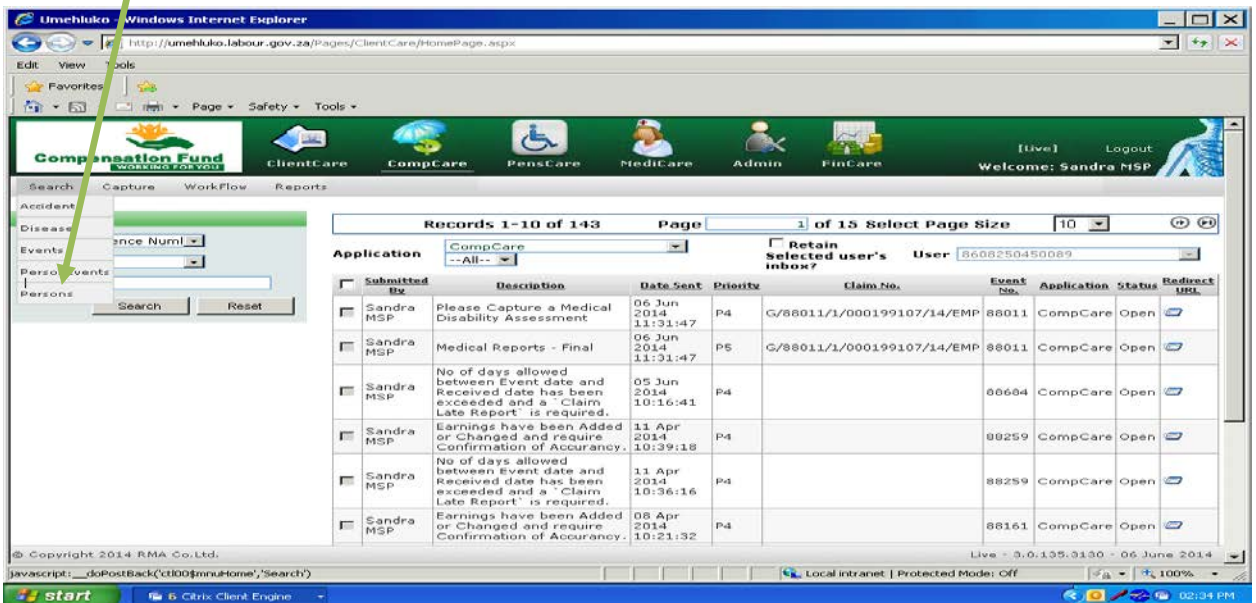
Umehluko - Windows Internet Explorer

http://umehluko.labour.gov.za/Pages/ClientCare/HomePage.aspx

Edit View Tools

Favorites

Page ▾ Safety ▾ Tools ▾

Compensation Fund
WORKING FOR YOU

ClientCare CompCare PensCare MediCare Admin FinCare

[Live] Logout
Welcome: Sandra MSP

Search Capture WorkFlow Reports

Accident
Disease
Events
PersonEvents
Persons

ence Numl

Search Reset

Records 1-10 of 143 Page 1 of 15 Select Page Size 10

Application CompCare --All-- Retain Selected user's inbox? User 8608250450089

| | Submitted By | Description | Date Sent | Priority | Claim No. | Event No. | Application | Status | Redirect URL |
|---|---|---|---|---|---|---|---|---|---|
| | Sandra MSP | Please Capture a Medical Disability Assessment | 06 Jun 2014 11:31:47 | P4 | G/88011/1/000199107/14/EMP | 88011 | CompCare | Open | |
| | Sandra MSP | Medical Reports - Final | 06 Jun 2014 11:31:47 | P5 | G/88011/1/000199107/14/EMP | 88011 | CompCare | Open | |
| | Sandra MSP | No of days allowed between Event date and Received date has been exceeded and a `Claim Late Report` is required. | 05 Jun 2014 10:16:41 | P4 | | 88684 | CompCare | Open | |
| | Sandra MSP | Earnings have been Added or Changed and require Confirmation of Accurancy. | 11 Apr 2014 10:39:18 | P4 | | 88259 | CompCare | Open | |
| | Sandra MSP | No of days allowed between Event date and Received date has been exceeded and a `Claim Late Report` is required. | 11 Apr 2014 10:36:16 | P4 | | 88259 | CompCare | Open | |
| | Sandra MSP | Earnings have been Added or Changed and require Confirmation of Accurancy. | 08 Apr 2014 10:21:32 | P4 | | 88161 | CompCare | Open | |

© Copyright 2014 RMA Co.Ltd. Live - 3.0.135.3130 - 06 June 2014

javascript:__doPostBack('ctl00$mnuHome','Search') Local intranet | Protected Mode: Off 100%

start 6 Citrix Client Engine 02:34 PM